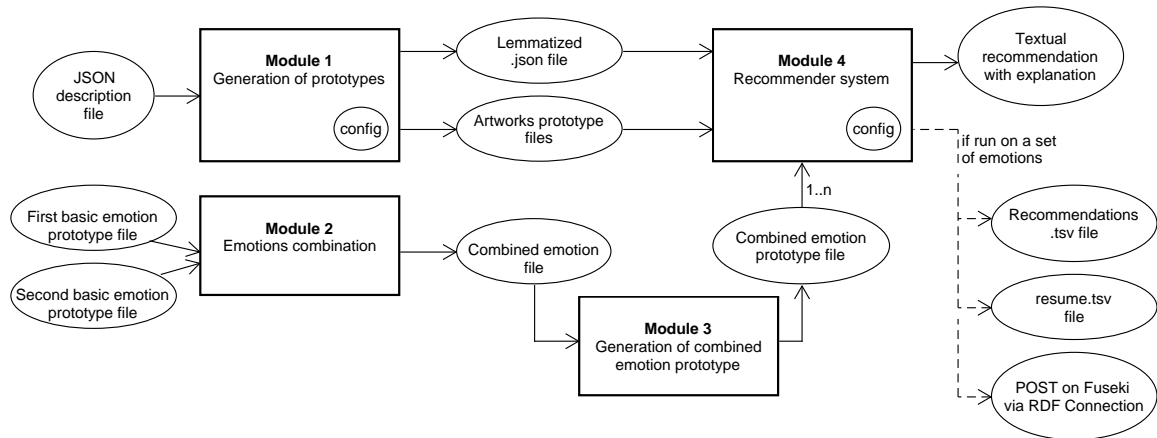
JSON description file

Module 1
Generation of prototypes

config

Lemmatized .json file

Artworks prototype files

Module 4
Recommender system

config

Textual recommendation with explanation

if run on a set of emotions

First basic emotion prototype file

Second basic emotion prototype file

Module 2
Emotions combination

Combined emotion file

1..n

Combined emotion prototype file

Module 3
Generation of combined emotion prototype

Recommendations .tsv file

resume.tsv file

POST on Fuseki via RDF Connection